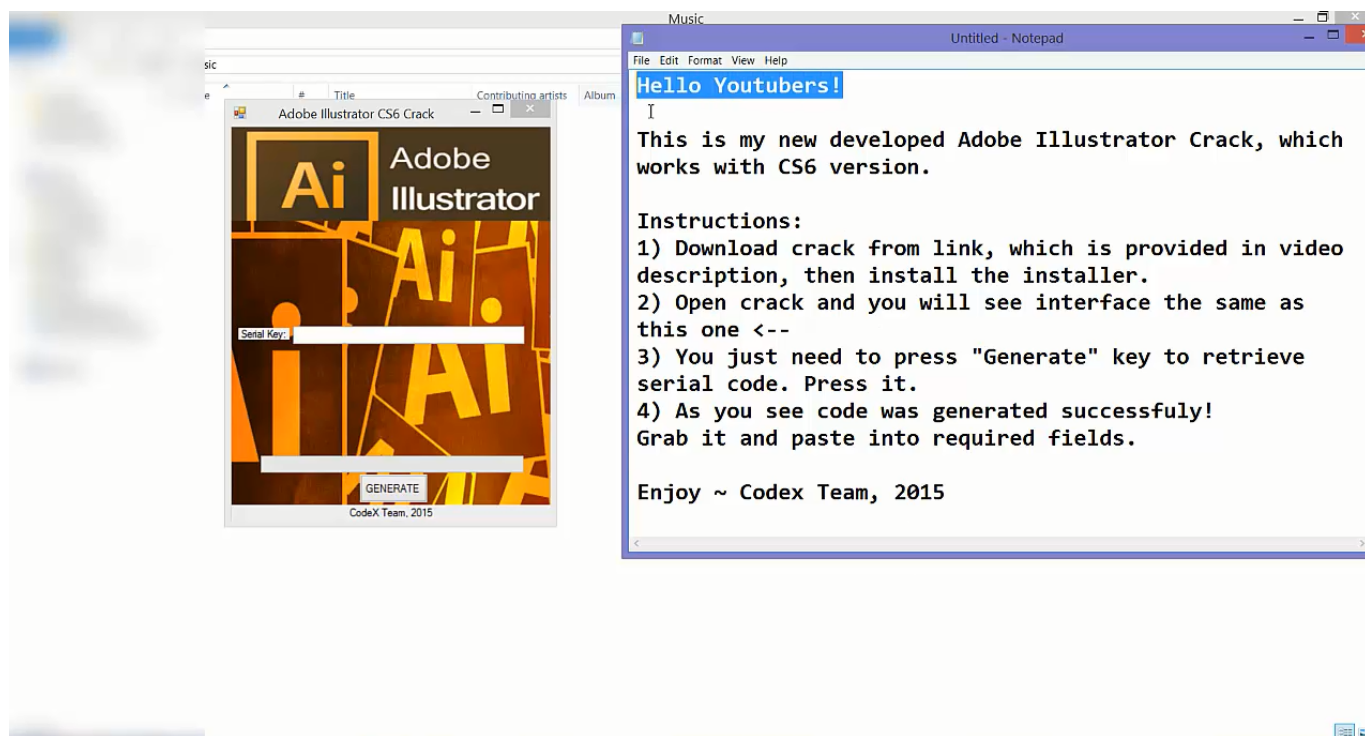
Music

sic

e # Title Contributing artists Album

Adobe Illustrator CS6 Crack

Ai Adobe Illustrator

Ai

Ai

Serial Key:

GENERATE

CodeX Team, 2015

Untitled - Notepad

File Edit Format View Help

Hello Youtubers!

This is my new developed Adobe Illustrator Crack, which works with CS6 version.

Instructions:
1) Download crack from link, which is provided in video description, then install the installer.
2) Open crack and you will see interface the same as this one <--
3) You just need to press "Generate" key to retrieve serial code. Press it.
4) As you see code was generated successfuly!
Grab it and paste into required fields.

Enjoy ~ Codex Team, 2015